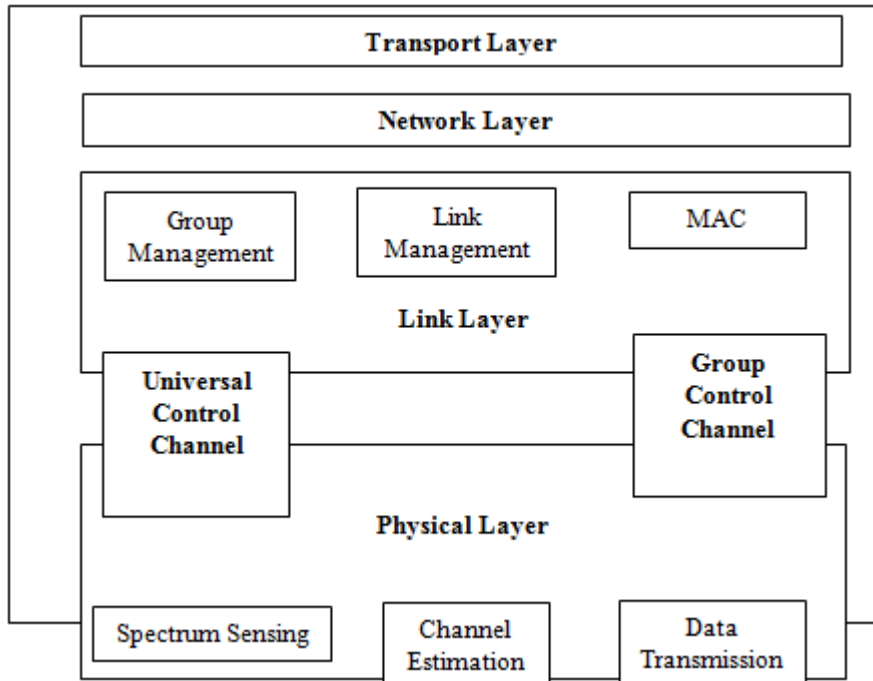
Transport Layer

Network Layer

Group Management

Link Management

MAC

Link Layer

Universal Control Channel

Group Control Channel

Physical Layer

Spectrum Sensing

Channel Estimation

Data Transmission